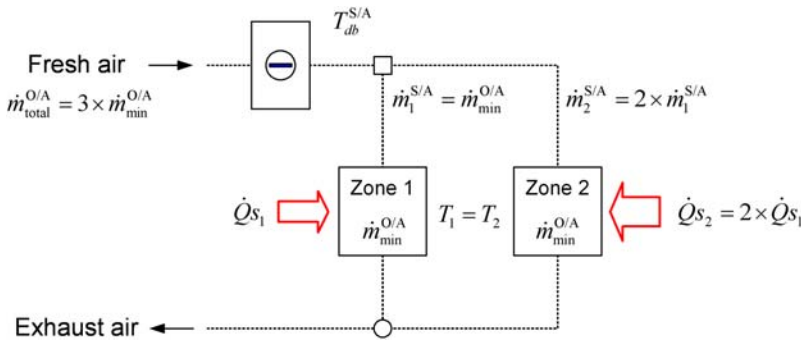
$T_{db}^{S/A}$

Fresh air

$\dot{m}_{total}^{O/A} = 3 \times \dot{m}_{min}^{O/A}$

$\dot{m}_1^{S/A} = \dot{m}_{min}^{O/A}$

$\dot{m}_2^{S/A} = 2 \times \dot{m}_1^{S/A}$

$\dot{Q}s_1$

Zone 1

$\dot{m}_{min}^{O/A}$

$T_1 = T_2$

Zone 2

$\dot{m}_{min}^{O/A}$

$\dot{Q}s_2 = 2 \times \dot{Q}s_1$

Exhaust air